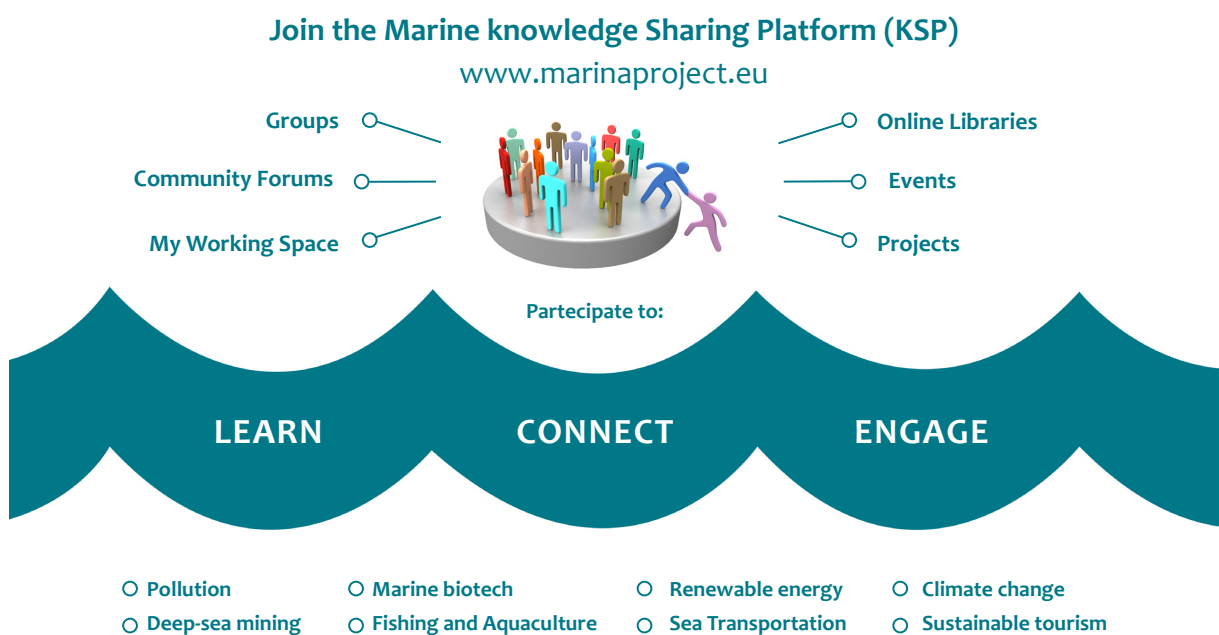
Join the Marine knowledge Sharing Platform (KSP)
www.marinaproject.eu

Groups
Community Forums
My Working Space

Online Libraries
Events
Projects

Partecipate to:

LEARN
CONNECT
ENGAGE

Pollution
Deep-sea mining
Marine biotech
Fishing and Aquaculture
Renewable energy
Sea Transportation
Climate change
Sustainable tourism